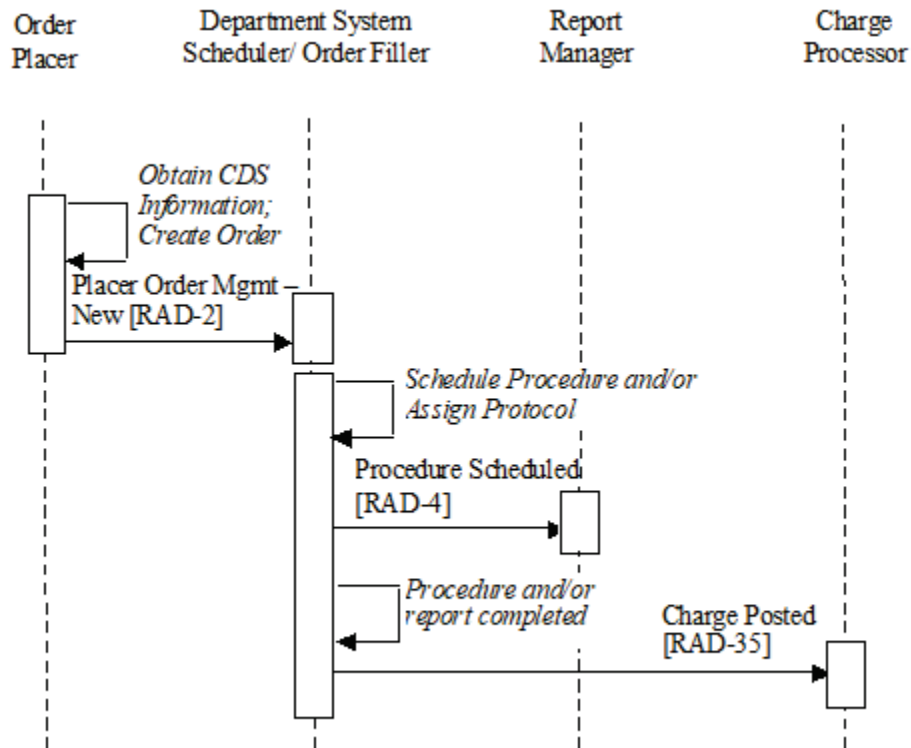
Order Placer

Department System Scheduler/ Order Filler

Report Manager

Charge Processor

Obtain CDS Information; Create Order

Placer Order Mgmt – New [RAD-2]

Schedule Procedure and/or Assign Protocol

Procedure Scheduled [RAD-4]

Procedure and/or report completed

Charge Posted [RAD-35]